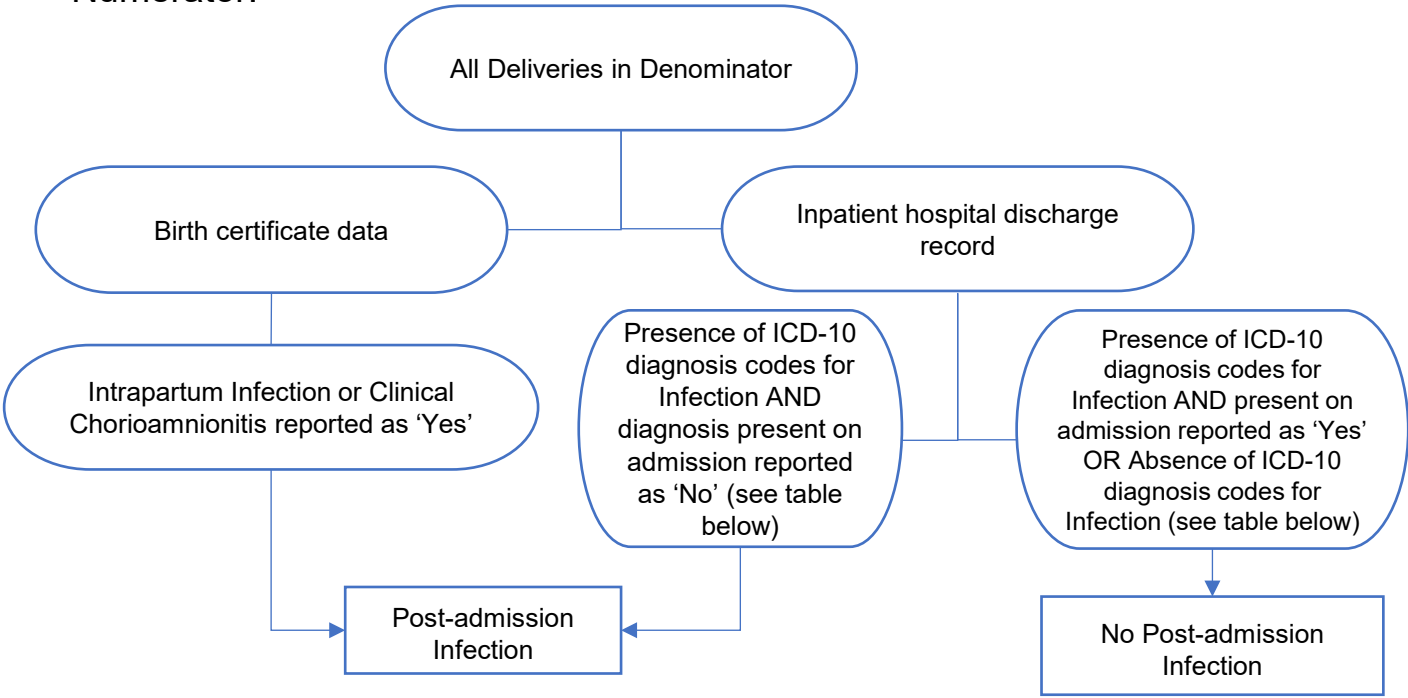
Numerator:

All Deliveries in Denominator

Birth certificate data

Inpatient hospital discharge record

Intrapartum Infection or Clinical Chorioamnionitis reported as 'Yes'

Presence of ICD-10 diagnosis codes for Infection AND diagnosis present on admission reported as 'No' (see table below)

Presence of ICD-10 diagnosis codes for Infection AND present on admission reported as 'Yes' OR Absence of ICD-10 diagnosis codes for Infection (see table below)

Post-admission Infection

No Post-admission Infection